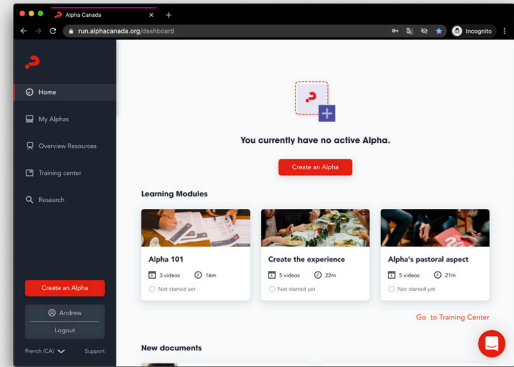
Alpha Canada
run.alphacanada.org/dashboard
Incognito

Home
My Alphas
Overview Resources
Training center
Research

Create an Alpha
Andrew
Logout
French (CA)
Support

You currently have no active Alpha.
Create an Alpha

Learning Modules

Alpha 101
3 videos
14m
Not started yet

Create the experience
5 videos
22m
Not started yet

Alpha's pastoral aspect
5 videos
21m
Not started yet

Go to Training Center

New documents